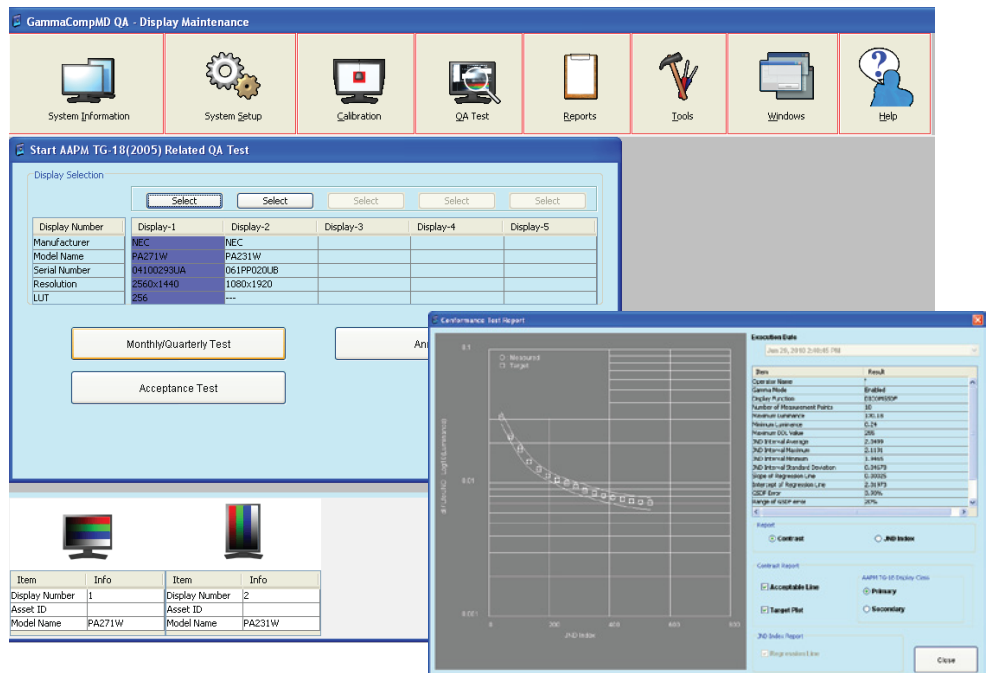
GammaCompMD QA - Display Maintenance

System Information | System Setup | Calibration | QA Test | Reports | Tools | Windows | Help

Start AAPM TG-18(2005) Related QA Test

Display Selection

Select Select Select Select Select

| Display Number | Display-1 | Display-2 | Display-3 | Display-4 | Display-5 |
|---|---|---|---|---|---|
| Manufacturer | NEC | NEC | | | |
| Model Name | PA271W | PA231W | | | |
| Serial Number | 04100293UA | 061PP020UB | | | |
| Resolution | 2560x1440 | 1080x1920 | | | |
| LUT | 256 | --- | | | |

Monthly/Quarterly Test

Ann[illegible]

Acceptance Test

| Item | Info |
|---|---|
| Display Number | 1 |
| Asset ID | |
| Model Name | PA271W |

| Item | Info |
|---|---|
| Display Number | 2 |
| Asset ID | |
| Model Name | PA231W |

Conformance Test Report

0.1
Measured
Target
0.01
0.001
0 200 400 600 800
JND Index

Execution Date
Jun 26, 2010 2:48:45 PM

| Item | Result |
|---|---|
| Operator Name | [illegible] |
| Gamma Mode | Enabled |
| Display Function | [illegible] |
| Number of Measurement Points | 18 |
| Maximum Luminance | 170.18 |
| Minimum Luminance | 0.24 |
| Maximum DDL Value | 255 |
| JND Interval Average | 2.3499 |
| JND Interval Maximum | 2.1131 |
| JND Interval Minimum | 1.9465 |
| JND Interval Standard Deviation | 0.34578 |
| Slope of Regression Line | 0.30025 |
| Intercept of Regression Line | 2.31973 |
| GSDF Error | 3.30% |
| Range of GSDF error | 20% |

Report
Contrast
JND Index

Contrast Report
Acceptable Line
Target Plot
AAPM TG-18 Display Class
Primary
Secondary

JND Index Report
Regression Line

Close